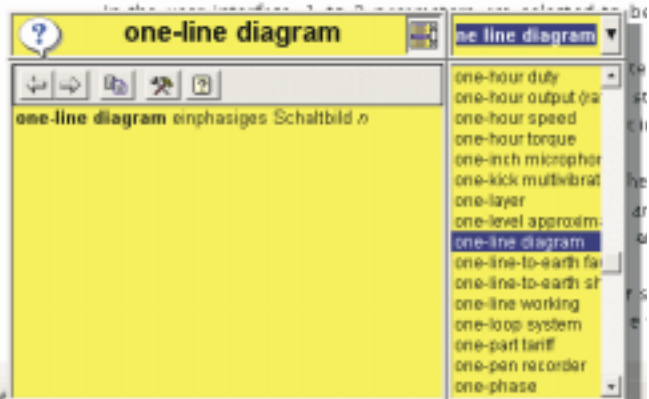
one-line diagram

ne line diagram

one-line diagram einphasiges Schaltbild n

one-hour duty
one-hour output (ra
one-hour speed
one-hour torque
one-inch micropho
one-kick multivibrat
one-layer
one-level approxim
one-line diagram
one-line-to-earth fa
one-line-to-earth sh
one-line working
one-loop system
one-part tariff
one-pen recorder
one-phase